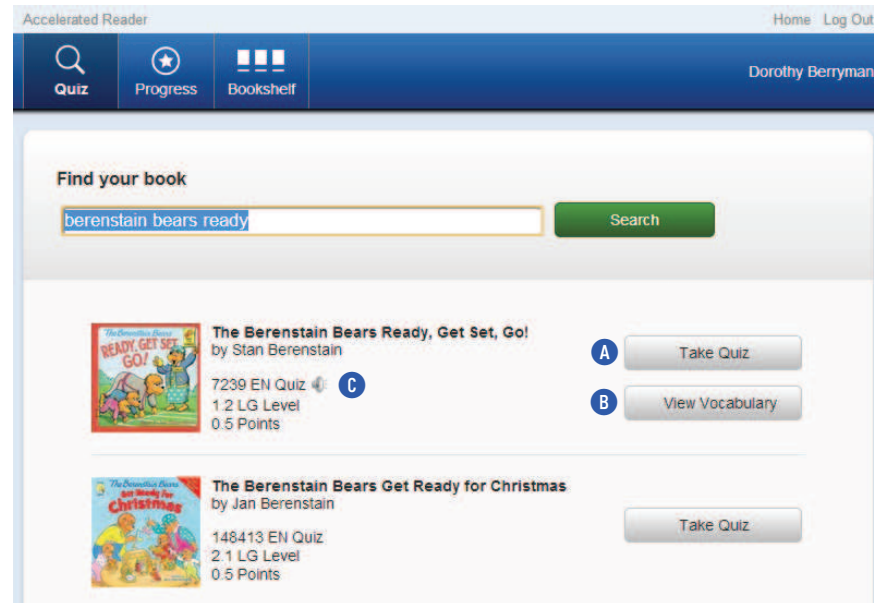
Accelerated Reader

Home Log Out

Quiz Progress Bookshelf

Dorothy Berryman

Find your book

berenstain bears ready

Search

The Berenstain Bears READY, GET SET, GO!

The Berenstain Bears Ready, Get Set, Go!
by Stan Berenstain

7239 EN Quiz
1.2 LG Level
0.5 Points

C

A Take Quiz

B View Vocabulary

The Berenstain Bears Get Ready for Christmas

The Berenstain Bears Get Ready for Christmas
by Jan Berenstain

148413 EN Quiz
2.1 LG Level
0.5 Points

Take Quiz